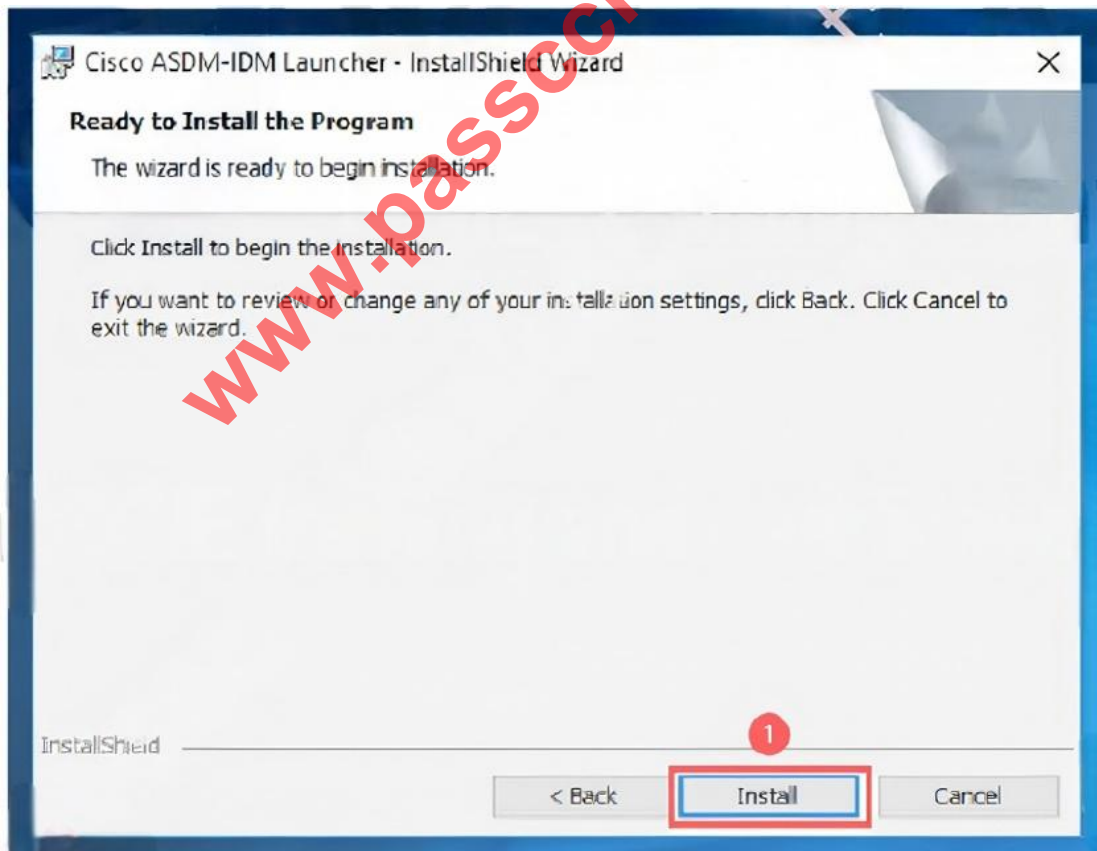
Cisco ASDM-IDM Launcher - InstallShield Wizard

×

Ready to Install the Program

The wizard is ready to begin installation.

Click Install to begin the installation.

If you want to review or change any of your installation settings, click Back. Click Cancel to exit the wizard.

www.passc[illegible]

InstallShield

1

< Back

Install

Cancel